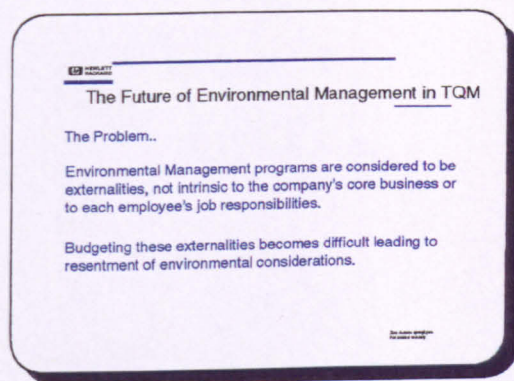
HEWLETT PACKARD

The Future of Environmental Management in TQM

The Problem..

Environmental Management programs are considered to be externalities, not intrinsic to the company's core business or to each employee's job responsibilities.

Budgeting these externalities becomes difficult leading to resentment of environmental considerations.

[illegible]